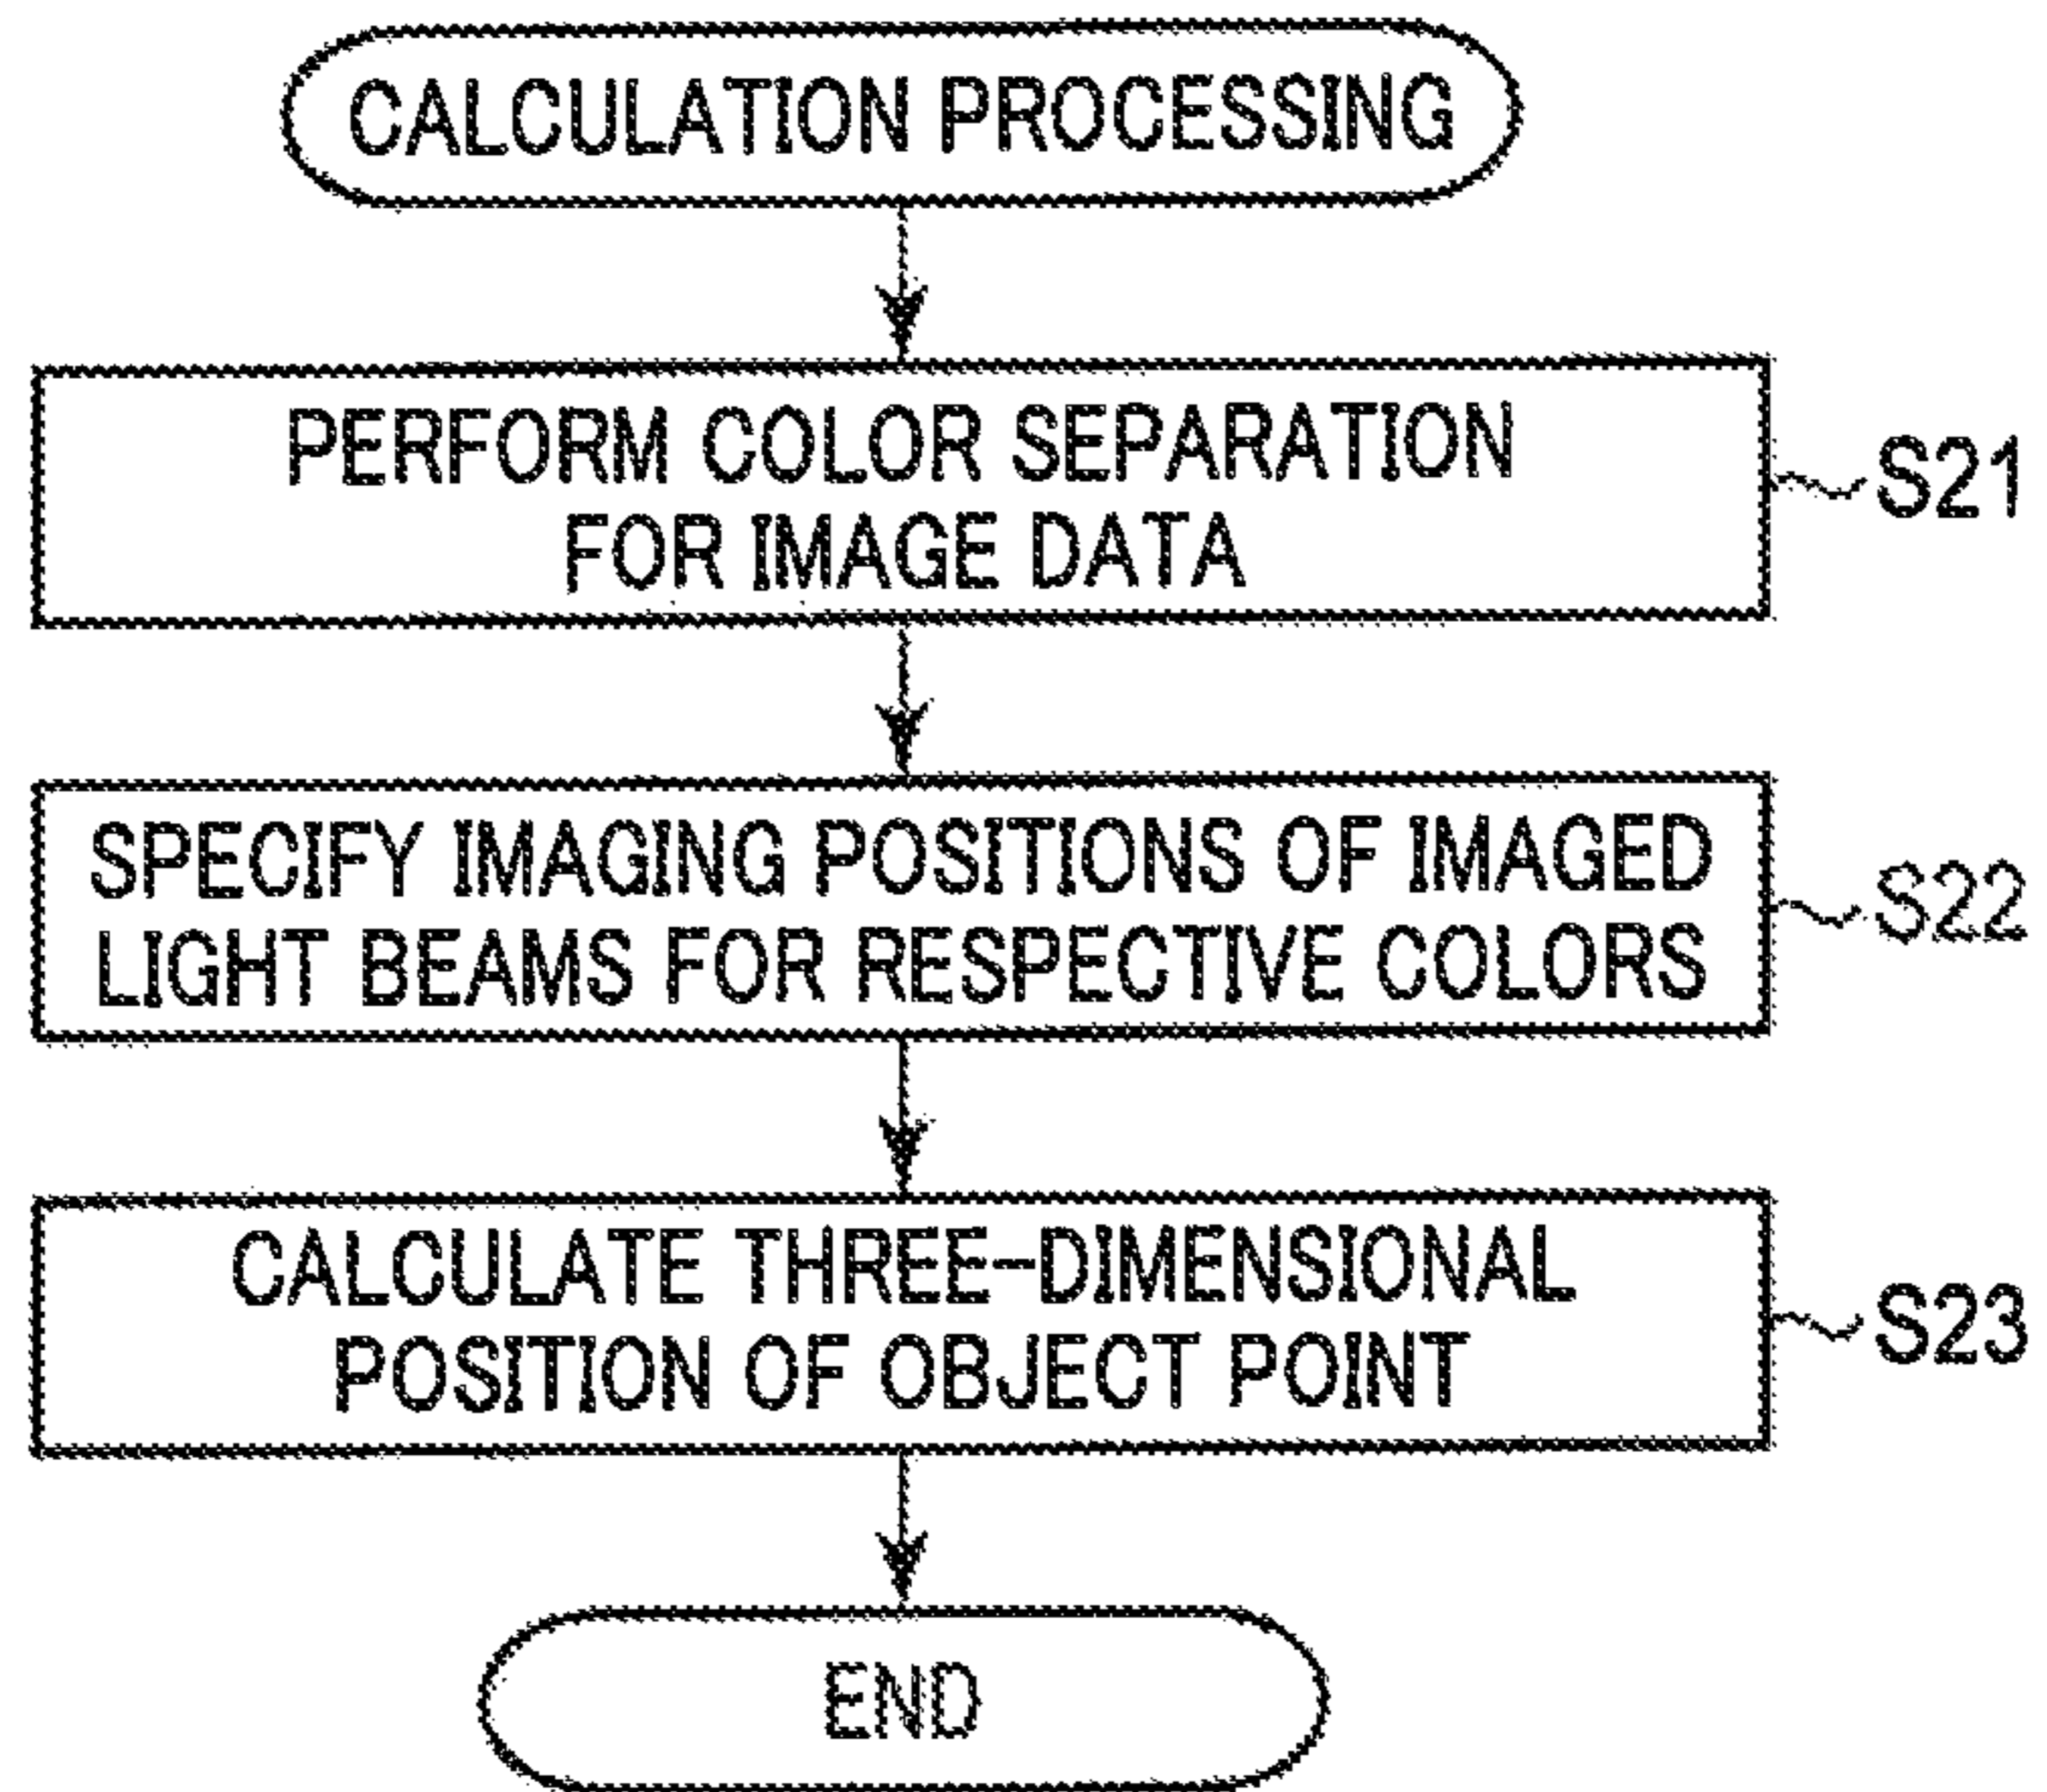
CALCULATION PROCESSING

PERFORM COLOR SEPARATION FOR IMAGE DATA

S21

SPECIFY IMAGING POSITIONS OF IMAGED LIGHT BEAMS FOR RESPECTIVE COLORS

S22

CALCULATE THREE-DIMENSIONAL POSITION OF OBJECT POINT

S23

END